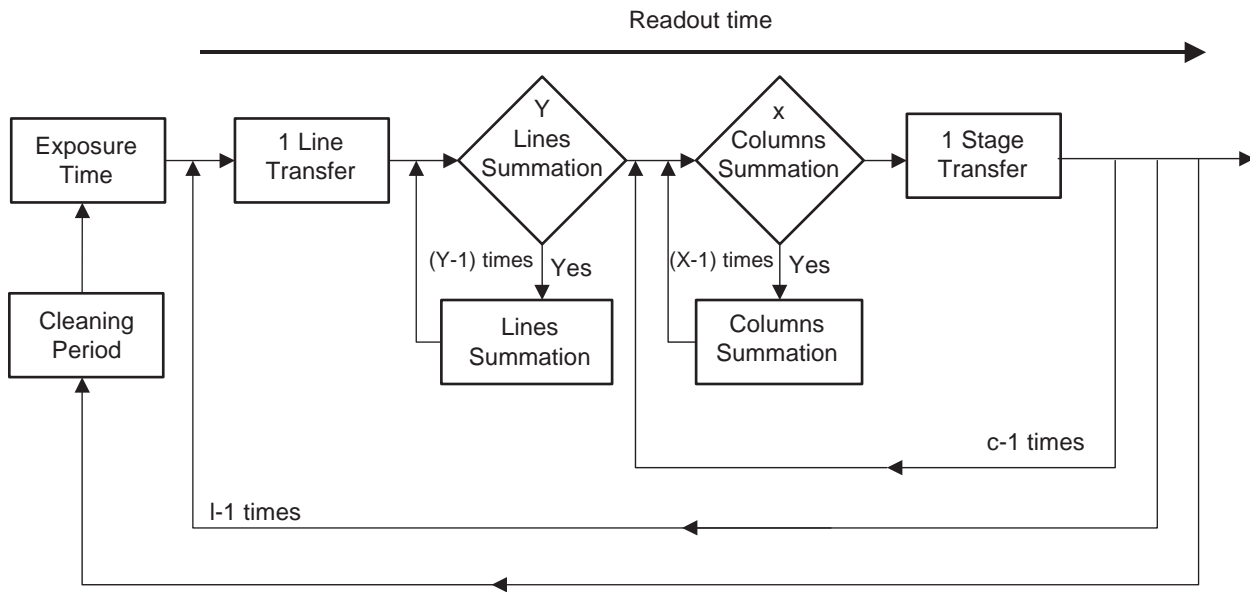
Readout time

Exposure Time

1 Line Transfer

Y Lines Summation

x Columns Summation

1 Stage Transfer

Cleaning Period

(Y-1) times

Yes

Lines Summation

(X-1) times

Yes

Columns Summation

c-1 times

l-1 times